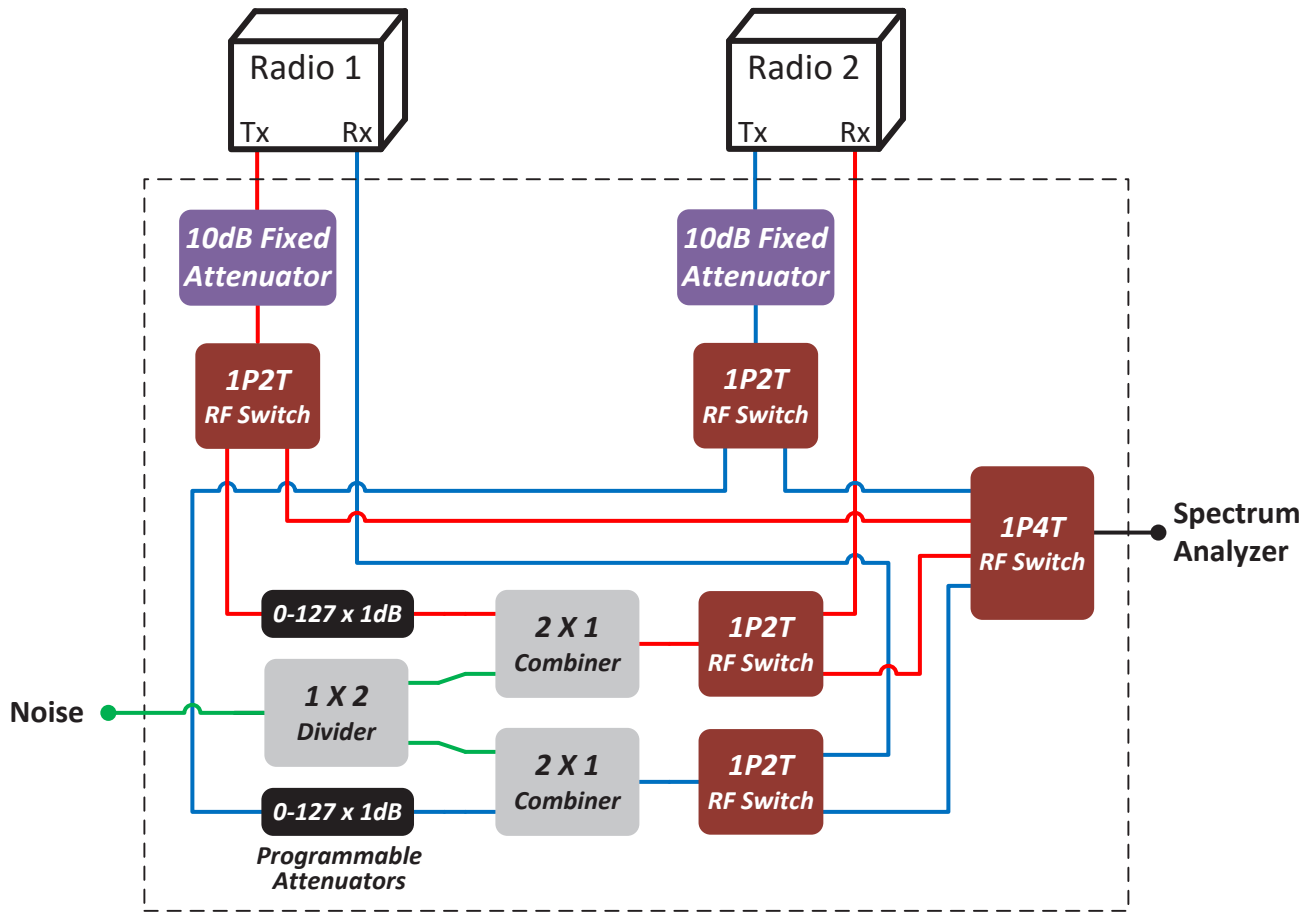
Radio 1
Tx Rx

Radio 2
Tx Rx

10dB Fixed Attenuator

10dB Fixed Attenuator

1P2T RF Switch

1P2T RF Switch

1P4T RF Switch

Spectrum Analyzer

0-127 x 1dB

2 X 1 Combiner

1P2T RF Switch

Noise

1 X 2 Divider

2 X 1 Combiner

1P2T RF Switch

0-127 x 1dB

Programmable Attenuators